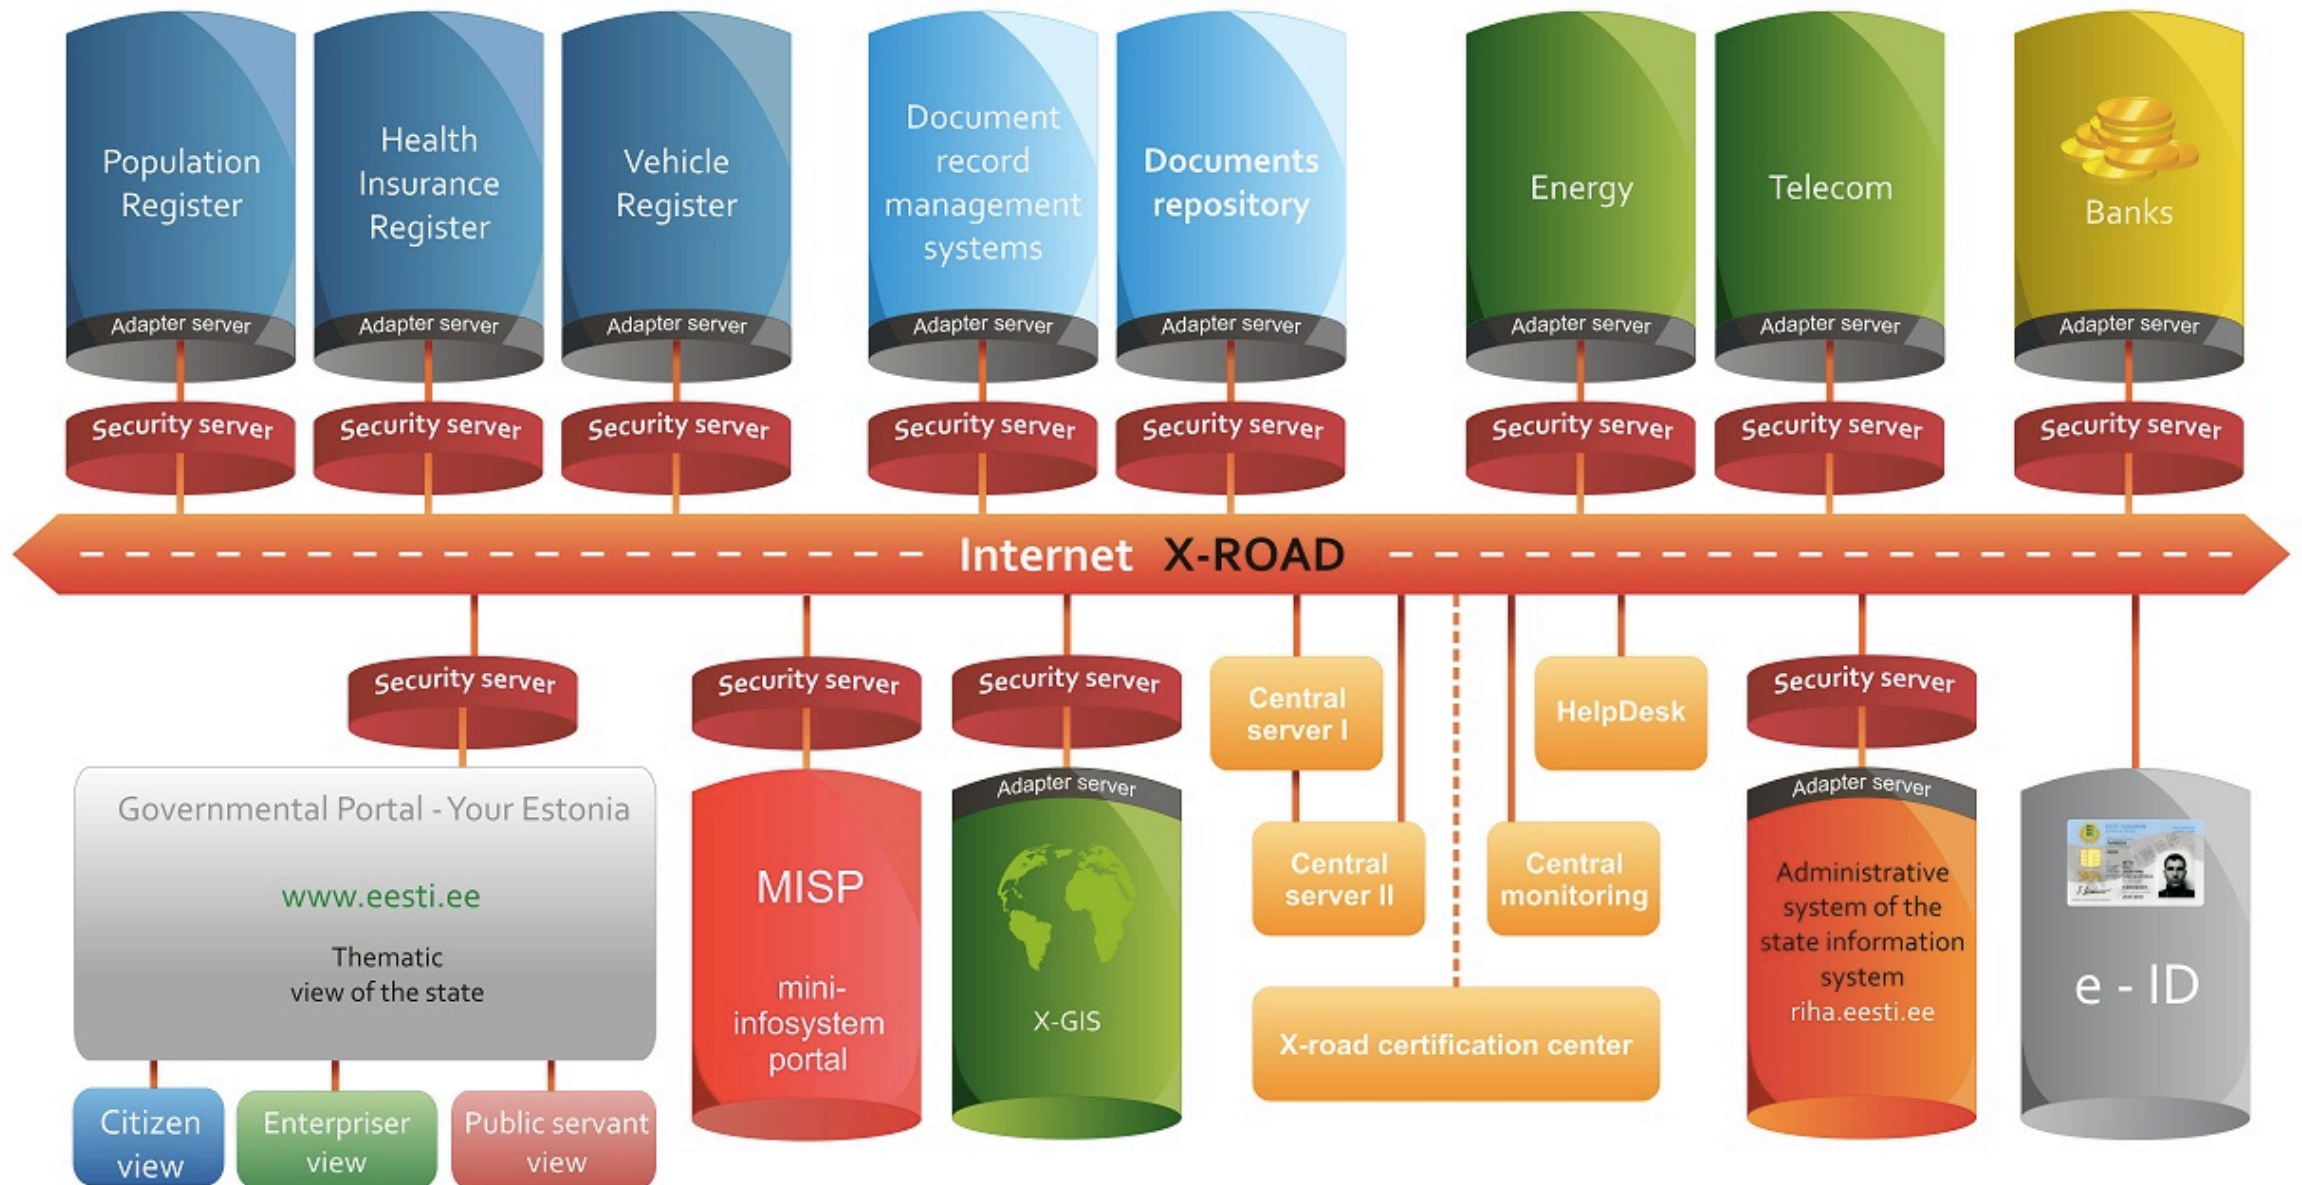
Population Register
Adapter server
Security server

Health Insurance Register
Adapter server
Security server

Vehicle Register
Adapter server
Security server

Document record management systems
Adapter server
Security server

Documents repository
Adapter server
Security server

Energy
Adapter server
Security server

Telecom
Adapter server
Security server

Banks
Adapter server
Security server

Internet X-ROAD

Security server
Governmental Portal - Your Estonia
www.eesti.ee
Thematic view of the state

Citizen view
Enterpriser view
Public servant view

Security server
MISP
mini-infosystem portal

Security server
Adapter server
X-GIS

Central server I
Central server II
HelpDesk
Central monitoring
X-road certification center

Security server
Adapter server
Administrative system of the state information system
riha.eesti.ee

e - ID